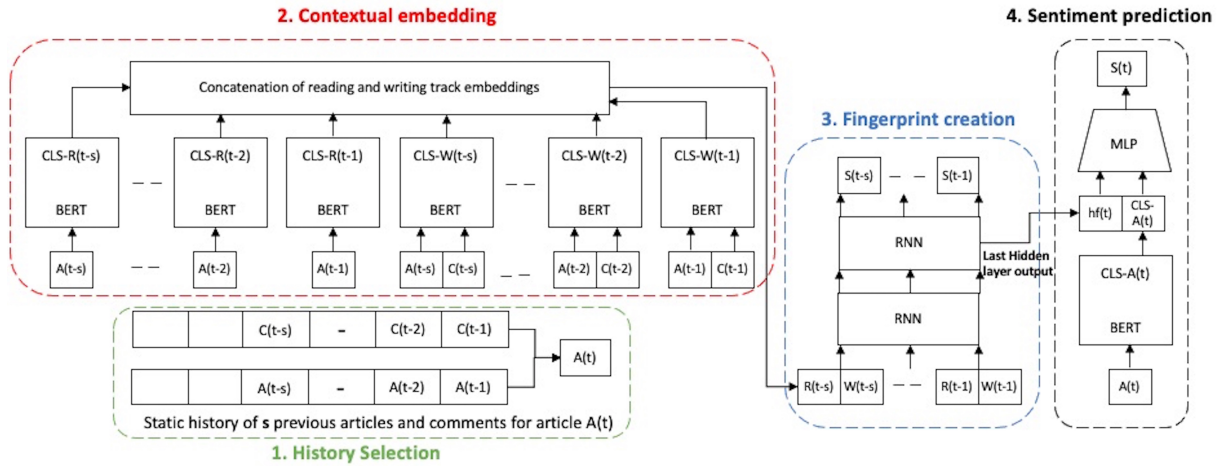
2. Contextual embedding

Concatenation of reading and writing track embeddings

CLS-R(t-s) BERT — — CLS-R(t-2) BERT CLS-R(t-1) BERT CLS-W(t-s) BERT — — CLS-W(t-2) BERT CLS-W(t-1) BERT

A(t-s) — — A(t-2) A(t-1) A(t-s) C(t-s) — — A(t-2) C(t-2) A(t-1) C(t-1)

| | | C(t-s) | - | C(t-2) | C(t-1) |
|---|---|---|---|---|---|

| | | A(t-s) | - | A(t-2) | A(t-1) |
|---|---|---|---|---|---|

A(t)

Static history of **s** previous articles and comments for article A(t)

1. History Selection

3. Fingerprint creation

S(t-s) — — S(t-1)

RNN

Last Hidden layer output

RNN

R(t-s) W(t-s) — — R(t-1) W(t-1)

4. Sentiment prediction

S(t)

MLP

hf(t) CLS-A(t)

CLS-A(t)

BERT

A(t)